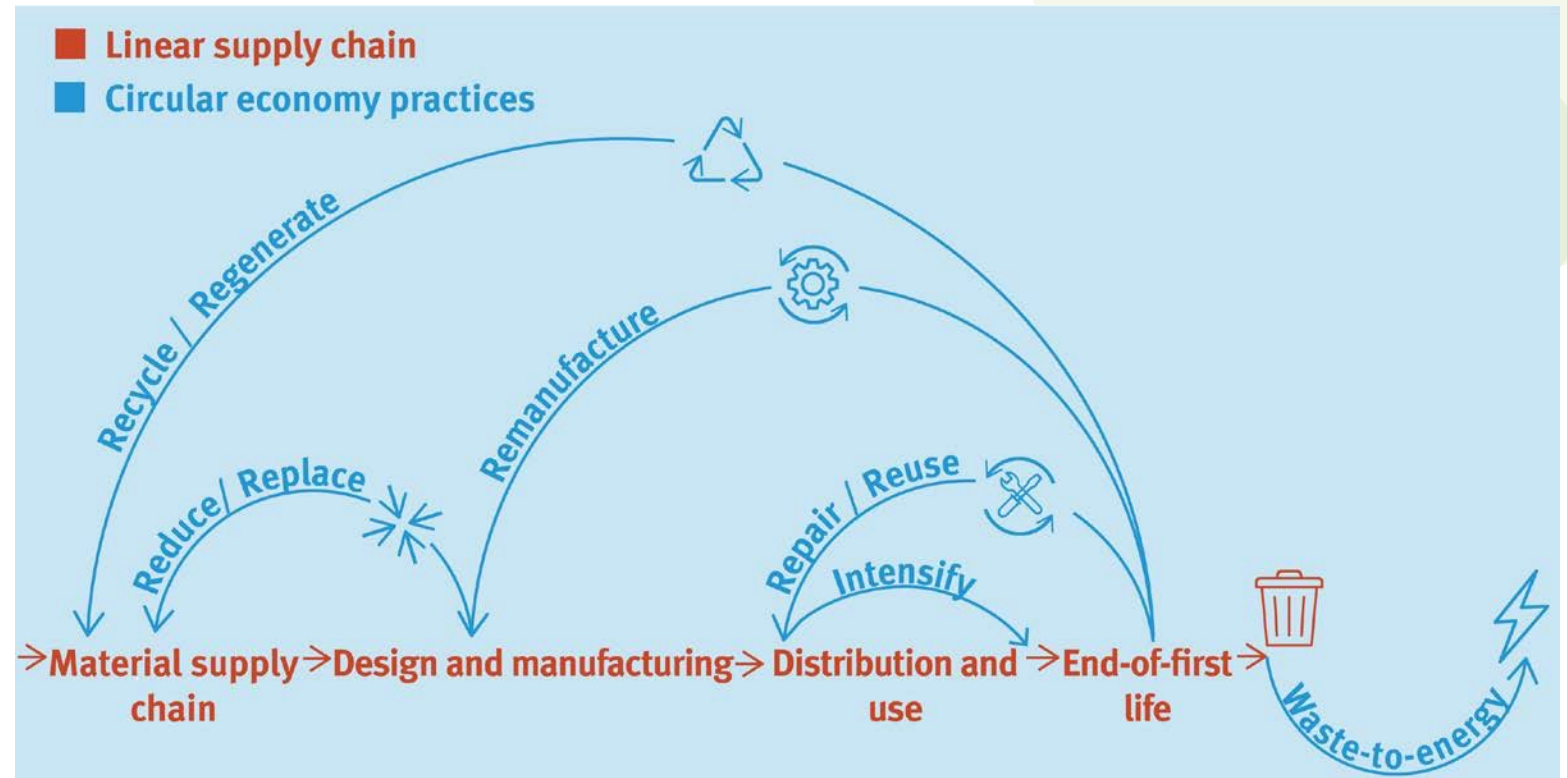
Linear supply chain
Circular economy practices

Recycle / Regenerate

Remanufacture

Reduce/ Replace

Repair / Reuse

Intensify

Material supply chain

Design and manufacturing

Distribution and use

End-of-first life

Waste-to-energy